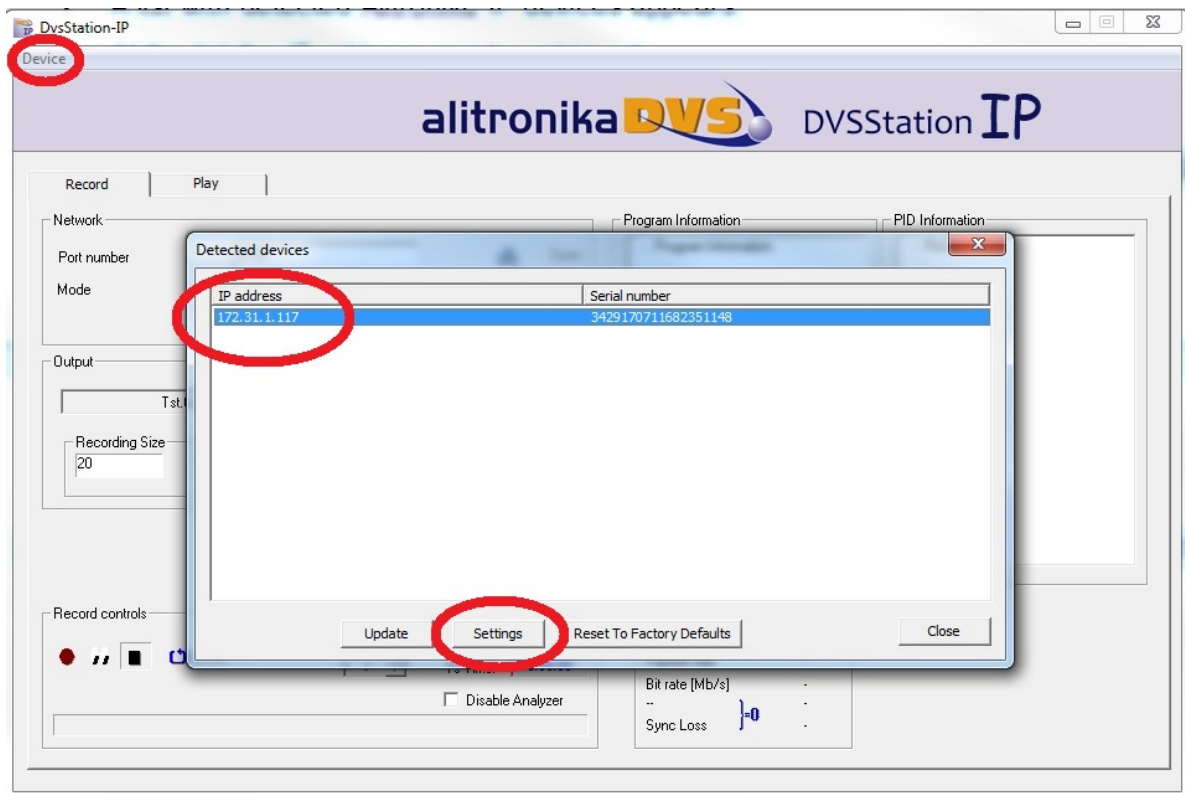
DvsStation-IP

Device

alitronika DVS DVSStation IP

Record Play

Network

Port number

Mode

Output

Tst.t

Recording Size

20

Program Information

PID Information

Detected devices

| IP address | Serial number |
|---|---|
| 172.31.1.117 | 3429170711682351148 |

Update Settings Reset To Factory Defaults Close

Record controls

Disable Analyzer

Bit rate [Mb/s] -

-- -

Sync Loss -

=0